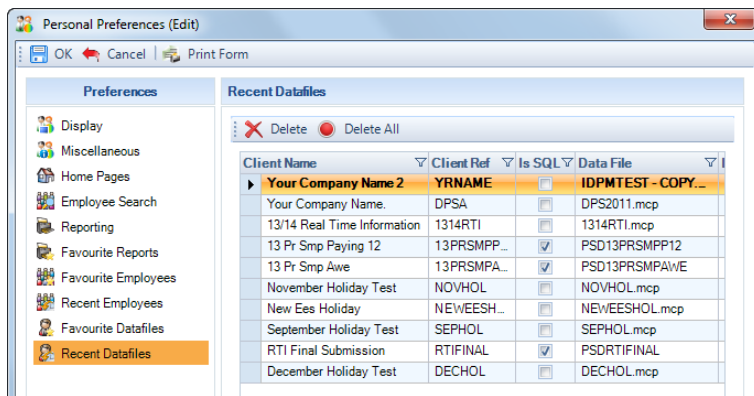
Personal Preferences (Edit)

OK Cancel Print Form

Preferences

Display
Miscellaneous
Home Pages
Employee Search
Reporting
Favourite Reports
Favourite Employees
Recent Employees
Favourite Datafiles
Recent Datafiles

Recent Datafiles

Delete Delete All

| Client Name | Client Ref | Is SQL | Data File |
|---|---|---|---|
| Your Company Name 2 | YRNAME | | IDPMTEST - COPY... |
| Your Company Name. | DPSA | | DPS2011.mcp |
| 13/14 Real Time Information | 1314RTI | | 1314RTI.mcp |
| 13 Pr Smp Paying 12 | 13PRSMPP... | ✓ | PSD13PRSMPP12 |
| 13 Pr Smp Awe | 13PRSMPA... | ✓ | PSD13PRSMPAWE |
| November Holiday Test | NOVHOL | | NOVHOL.mcp |
| New Ees Holiday | NEWEESH... | | NEWEESHOL.mcp |
| September Holiday Test | SEPHOL | | SEPHOL.mcp |
| RTI Final Submission | RTIFINAL | ✓ | PSDRTIFINAL |
| December Holiday Test | DECHOL | | DECHOL.mcp |